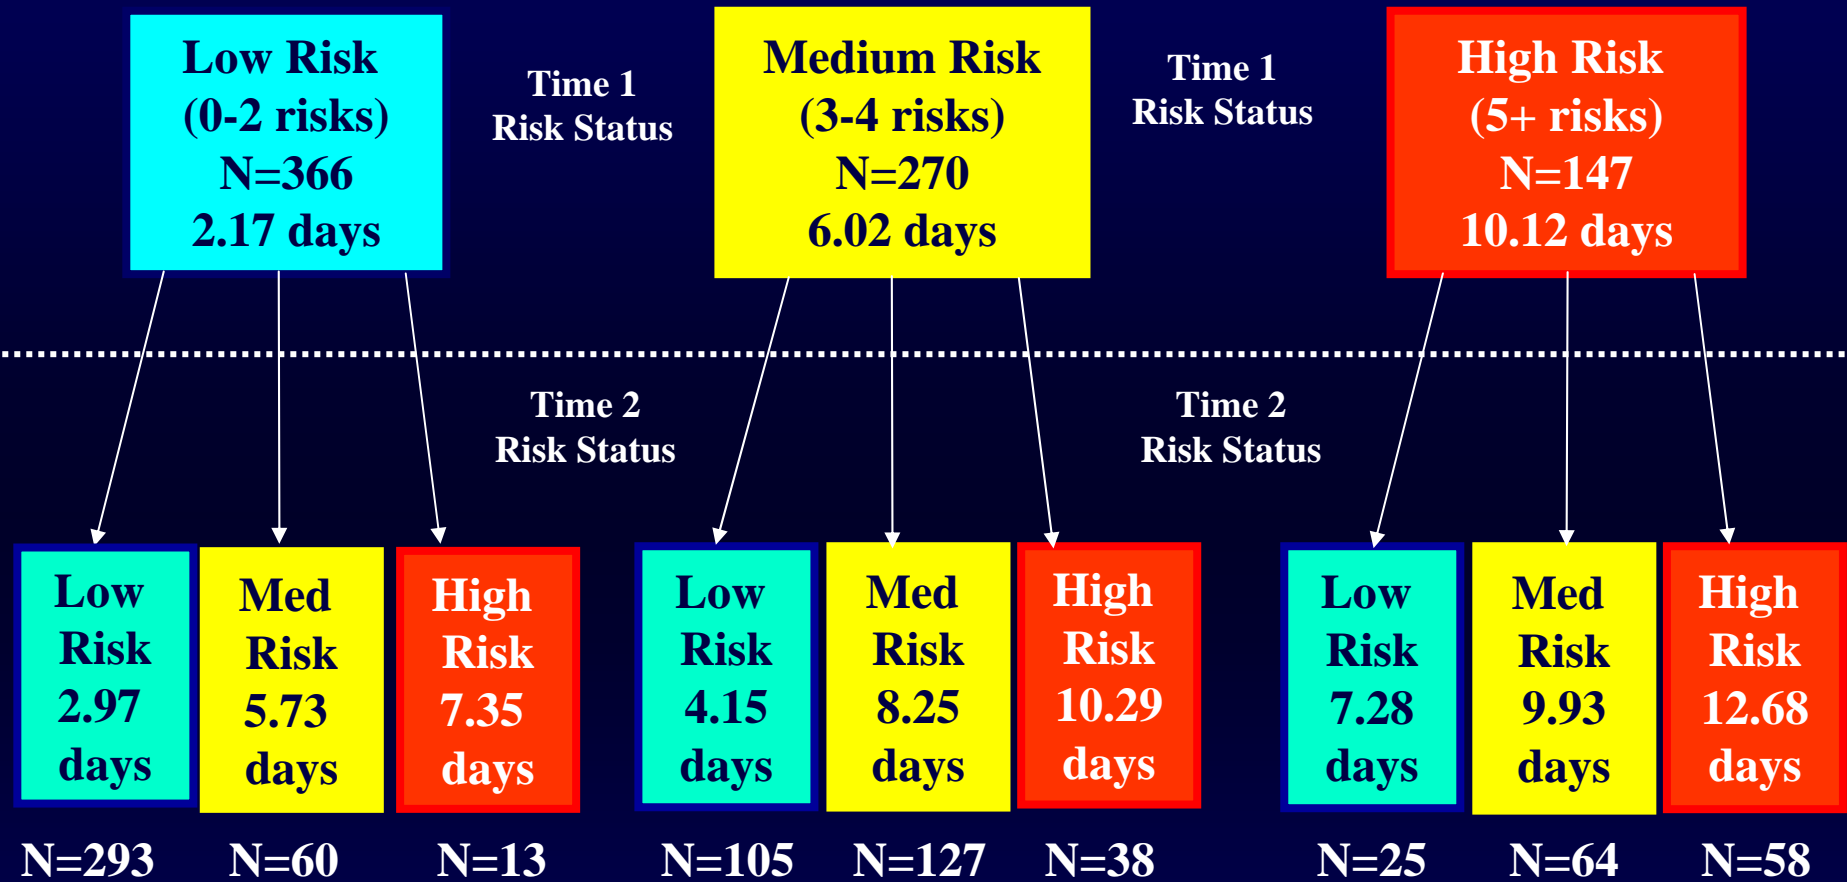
Low Risk
(0-2 risks)
N=366
2.17 days

Time 1
Risk Status

Medium Risk
(3-4 risks)
N=270
6.02 days

Time 1
Risk Status

High Risk
(5+ risks)
N=147
10.12 days

Time 2
Risk Status

Time 2
Risk Status

Low Risk 2.97 days

Med Risk 5.73 days

High Risk 7.35 days

Low Risk 4.15 days

Med Risk 8.25 days

High Risk 10.29 days

Low Risk 7.28 days

Med Risk 9.93 days

High Risk 12.68 days

N=293 N=60 N=13 N=105 N=127 N=38 N=25 N=64 N=58